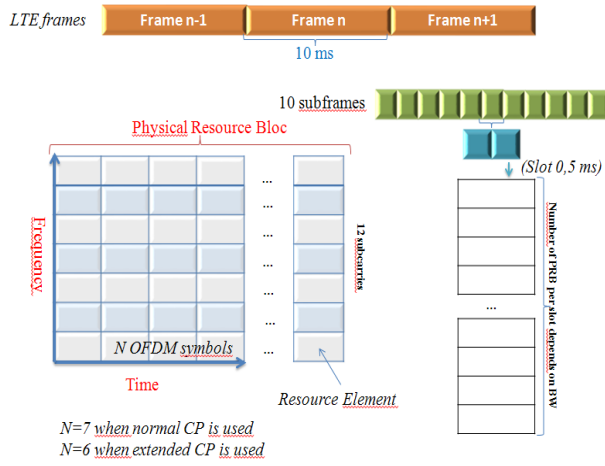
LTE frames
Frame n-1
Frame n
Frame n+1
10 ms
10 subframes
Physical Resource Bloc
(Slot 0,5 ms)
Frequency
12 subcarries
Number of PRB per slot depends on BW
N OFDM symbols
Time
Resource Element
N=7 when normal CP is used
N=6 when extended CP is used